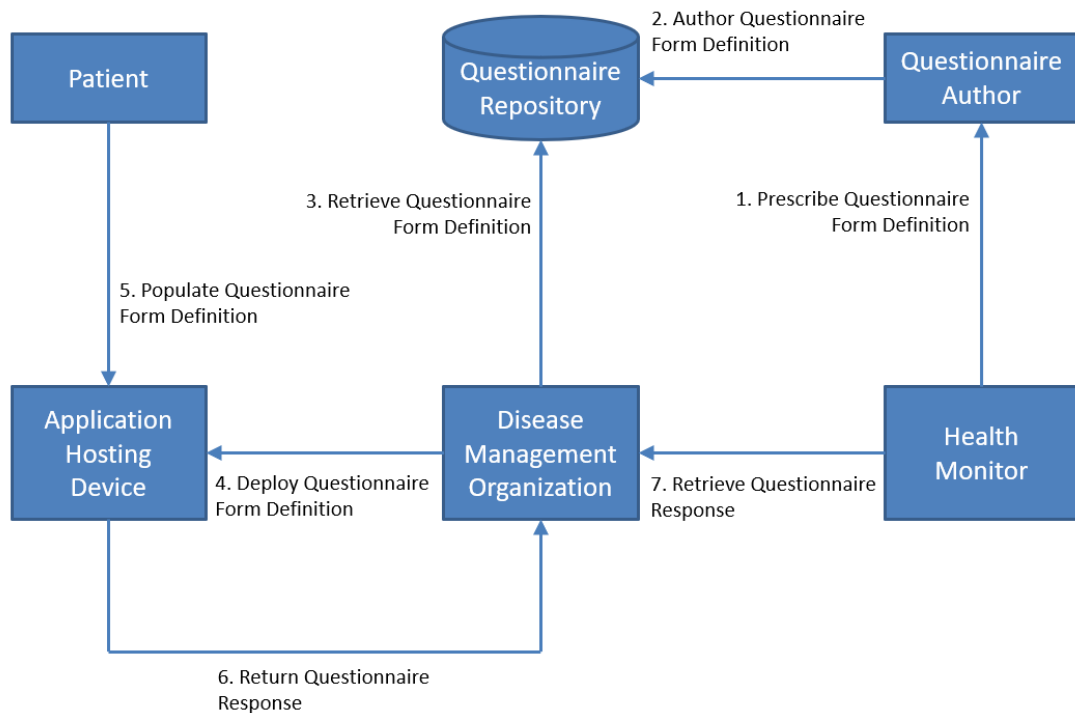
Patient

Questionnaire Repository

2. Author Questionnaire Form Definition

Questionnaire Author

3. Retrieve Questionnaire Form Definition

1. Prescribe Questionnaire Form Definition

5. Populate Questionnaire Form Definition

Application Hosting Device

4. Deploy Questionnaire Form Definition

Disease Management Organization

7. Retrieve Questionnaire Response

Health Monitor

6. Return Questionnaire Response